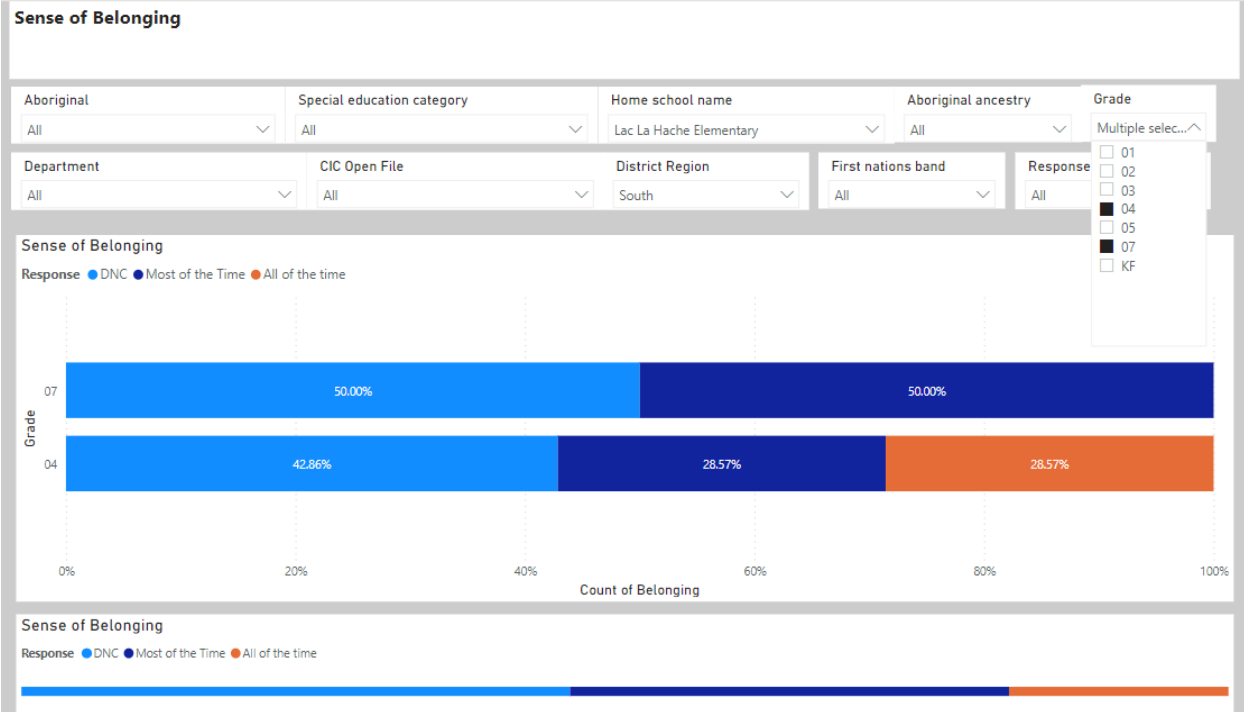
Sense of Belonging

Aboriginal
All

Special education category
All

Home school name
Lac La Hache Elementary

Aboriginal ancestry
All

Grade
Multiple selec...
01
02
03
04
05
07
KF

Department
All

CIC Open File
All

District Region
South

First nations band
All

Response
All

Sense of Belonging
Response ● DNC ● Most of the Time ● All of the time

Grade
07
04

50.00%
50.00%
42.86%
28.57%
28.57%

0%
20%
40%
60%
80%
100%
Count of Belonging

Sense of Belonging
Response ● DNC ● Most of the Time ● All of the time